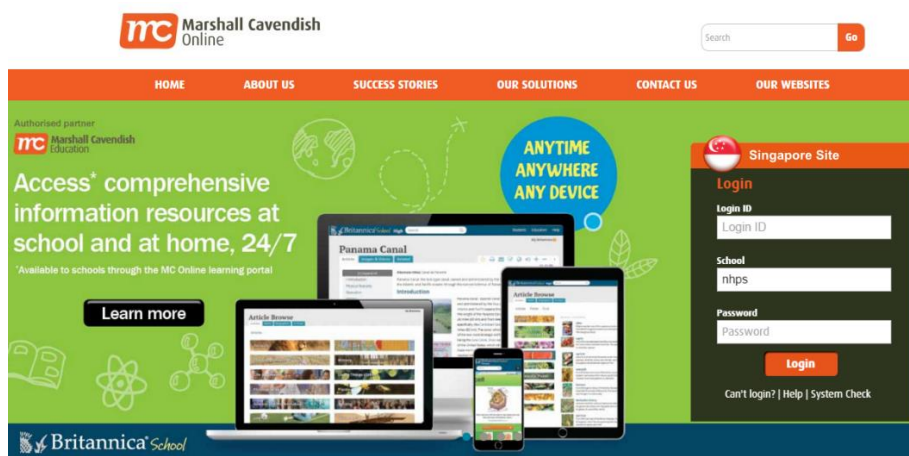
mc Marshall Cavendish Online

Search Go

HOME ABOUT US SUCCESS STORIES OUR SOLUTIONS CONTACT US OUR WEBSITES

Authorised partner
mc Marshall Cavendish Education

Access* comprehensive information resources at school and at home, 24/7

*Available to schools through the MC Online learning portal

Learn more

ANYTIME ANYWHERE ANY DEVICE

Panama Canal

Introduction

Article Browse

Article Browse

Britannica School

Singapore Site

Login

Login ID
Login ID

School
nhps

Password
Password

Login

Can't login? | Help | System Check